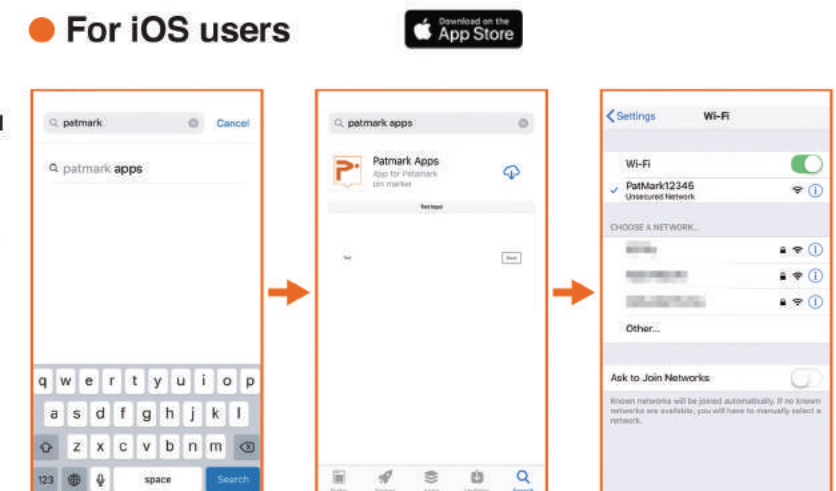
For iOS users

Download on the App Store

patmark Cancel

patmark apps

q w e r t y u i o p
a s d f g h j k l
z x c v b n m
123 space Search

patmark apps

Patmark Apps
App for Patmark pin marker

Text Input

Text

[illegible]

Settings Wi-Fi

Wi-Fi

PatMark12346
Unsecured Network

CHOOSE A NETWORK...

Other...

Ask to Join Networks

Known networks will be joined automatically. If no known networks are available, you will have to manually select a network.